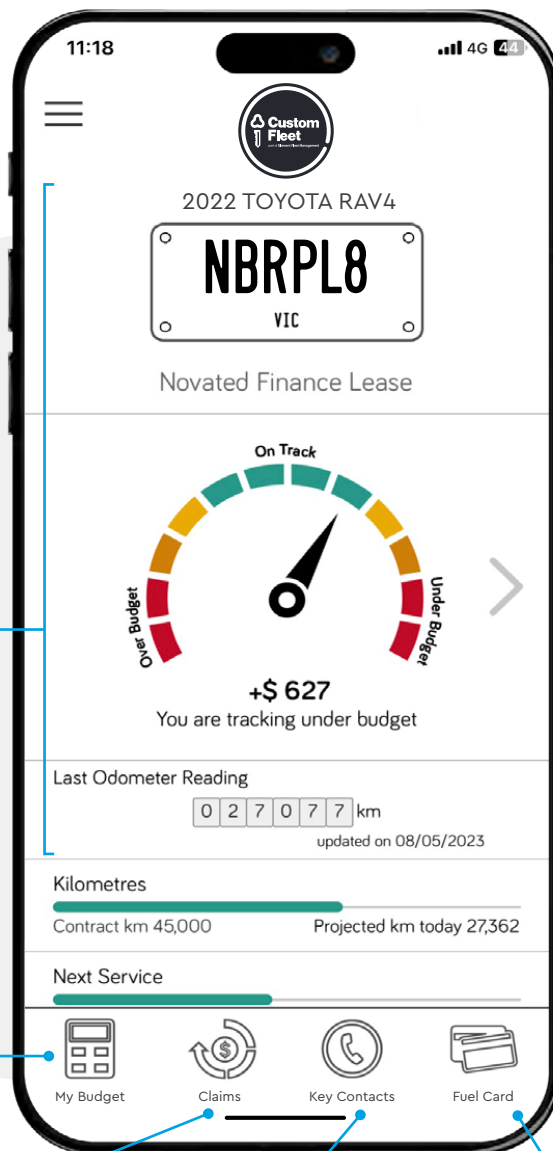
11:18

4G 44

Custom Fleet

2022 TOYOTA RAV4

NBRPL8

VIC

Novated Finance Lease

On Track

Over Budget

Under Budget

+$ 627

You are tracking under budget

Last Odometer Reading

| 0 | 2 | 7 | 0 | 7 | 7 |

km

updated on 08/05/2023

Kilometres

Contract km 45,000

Projected km today 27,362

Next Service

My Budget

Claims

Key Contacts

Fuel Card